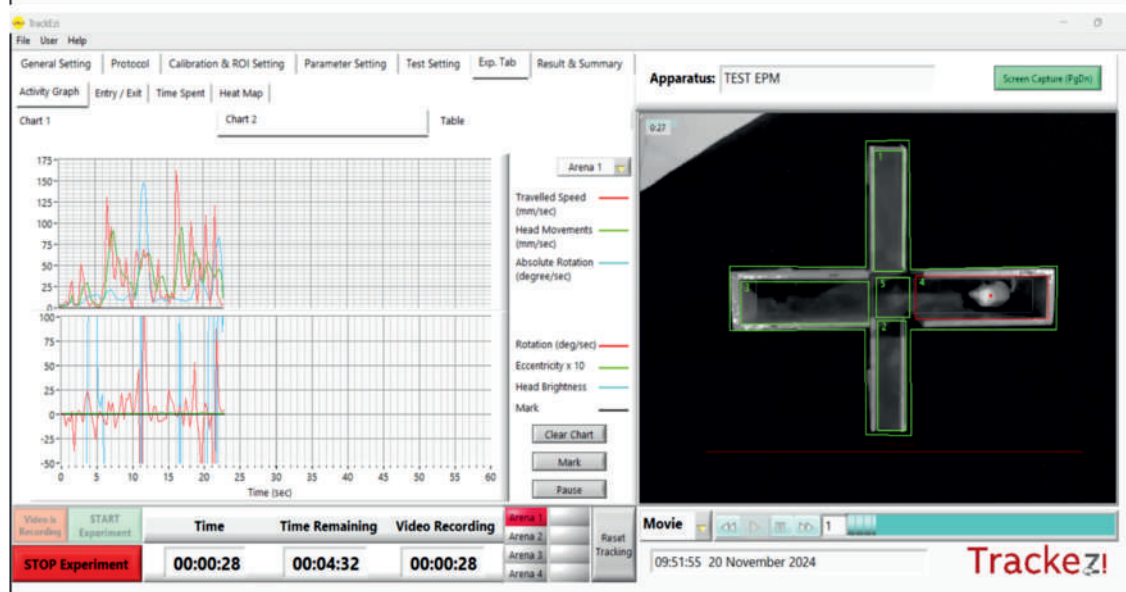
TrackEz

File User Help

General Setting | Protocol | Calibration & ROI Setting | Parameter Setting | Test Setting | Exp. Tab | Result & Summary

Activity Graph | Entry / Exit | Time Spent | Heat Map

Chart 1 | Chart 2 | Table

Apparatus: TEST EPM

Screen Capture (PgDn)

Arena 1

175
150
125
100
75
50
25
0

Travelled Speed (mm/sec)
Head Movements (mm/sec)
Absolute Rotation (degree/sec)

100
75
50
25
0
-25
-50

0 5 10 15 20 25 30 35 40 45 50 55 60
Time (sec)

Rotation (deg/sec)
Eccentricity x 10
Head Brightness
Mark

Clear Chart
Mark
Pause

0:27

1
2
3
4
5

Video & Recording | START Experiment
STOP Experiment

Time | Time Remaining | Video Recording
00:00:28 | 00:04:32 | 00:00:28

Arena 1
Arena 2
Arena 3
Arena 4

Reset Tracking

Movie

1

09:51:55 20 November 2024

TrackEZ!